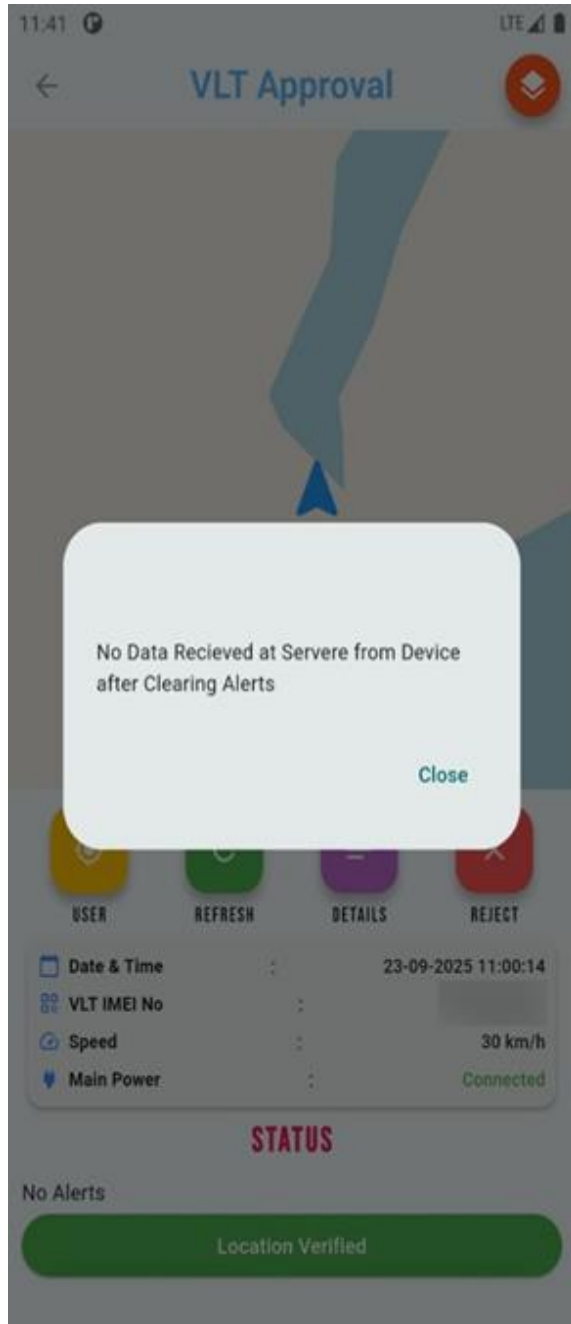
11:41

LTE

VLT Approval

No Data Recieved at Servere from Device after Clearing Alerts

Close

USER
REFRESH
DETAILS
REJECT

| | | |
|---|---|---|
| Date & Time | : | 23-09-2025 11:00:14 |
| VLT IMEI No | : | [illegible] |
| Speed | : | 30 km/h |
| Main Power | : | Connected |

STATUS

No Alerts

Location Verified